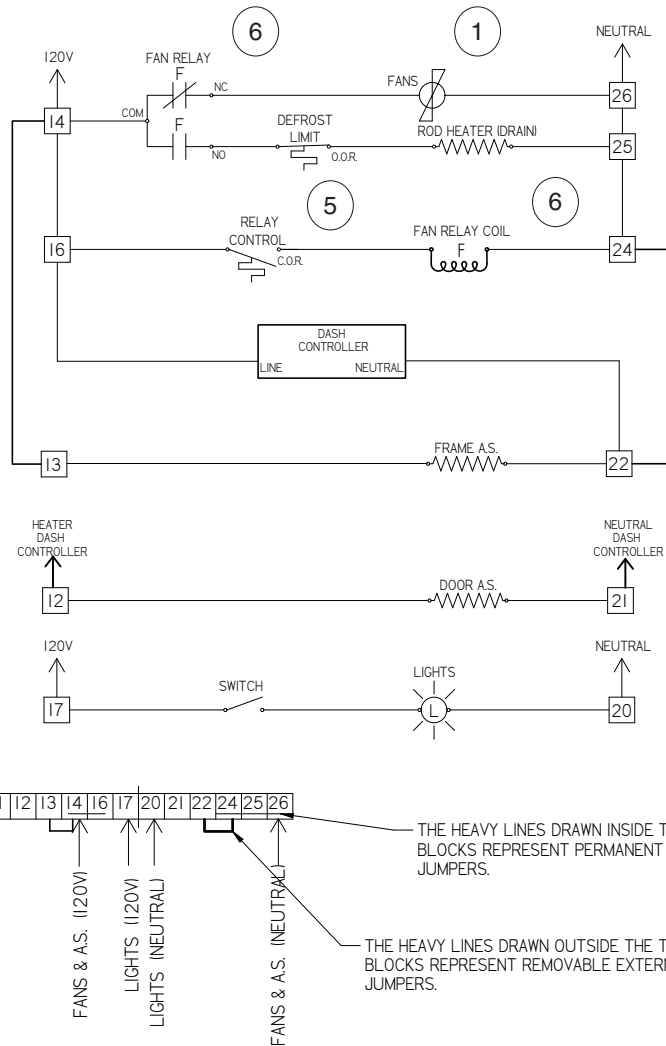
6

1

120V

NEUTRAL

FAN RELAY

F

NC

FANS

14

COM

26

F

DEFROST LIMIT

ROD HEATER (DRAIN)

NO

O.O.R.

25

5

6

RELAY CONTROL

FAN RELAY COIL

16

C.O.R.

F

24

DASH CONTROLLER

LINE

NEUTRAL

FRAME A.S.

13

22

HEATER DASH CONTROLLER

NEUTRAL DASH CONTROLLER

DOOR A.S.

12

21

120V

NEUTRAL

LIGHTS

SWITCH

L

17

20

| 1 | 12 | 13 | 14 | 16 | 17 | 20 | 21 | 22 | 24 | 25 | 26 |
|---|---|---|---|---|---|---|---|---|---|---|---|

FANS & A.S. (120V)

LIGHTS (120V)

LIGHTS (NEUTRAL)

FANS & A.S. (NEUTRAL)

THE HEAVY LINES DRAWN INSIDE T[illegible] BLOCKS REPRESENT PERMANENT JUMPERS.

THE HEAVY LINES DRAWN OUTSIDE THE T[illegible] BLOCKS REPRESENT REMOVABLE EXTERN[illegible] JUMPERS.